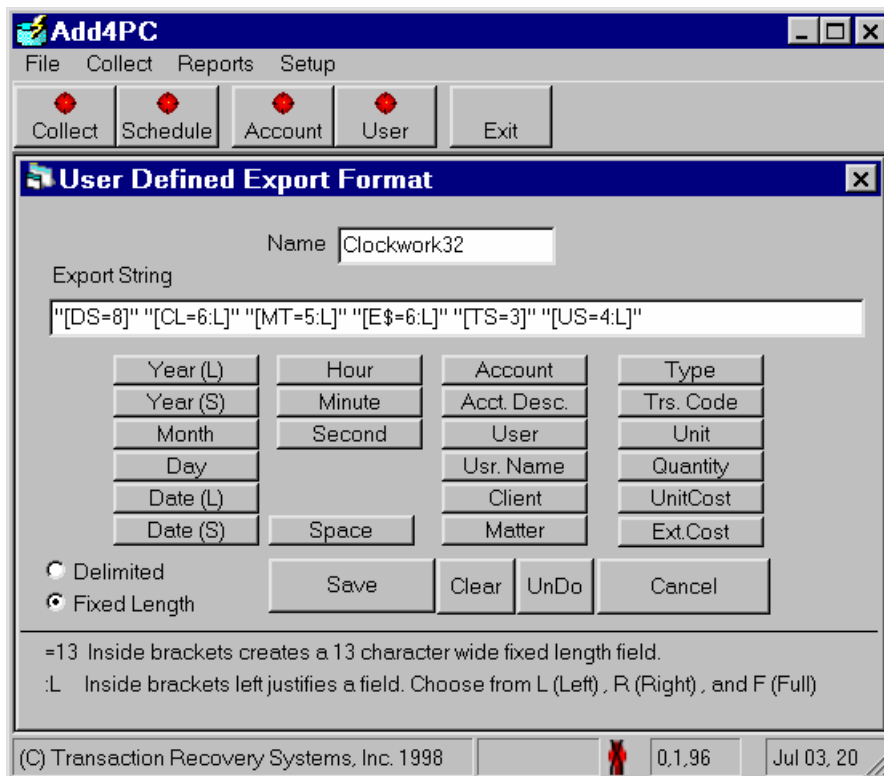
Add4PC

File Collect Reports Setup

Collect Schedule Account User Exit

User Defined Export Format

Name Clockwork32

Export String

"[DS=8]" "[CL=6:L]" "[MT=5:L]" "[E$=6:L]" "[TS=3]" "[US=4:L]"

Year (L) Hour Account Type
Year (S) Minute Acct. Desc. Trs. Code
Month Second User Unit
Day Usr. Name Quantity
Date (L) Client UnitCost
Date (S) Space Matter Ext.Cost

Delimited
Fixed Length

Save Clear UnDo Cancel

=13 Inside brackets creates a 13 character wide fixed length field.

:L Inside brackets left justifies a field. Choose from L (Left) , R (Right) , and F (Full)

(C) Transaction Recovery Systems, Inc. 1998 0,1,96 Jul 03, 20